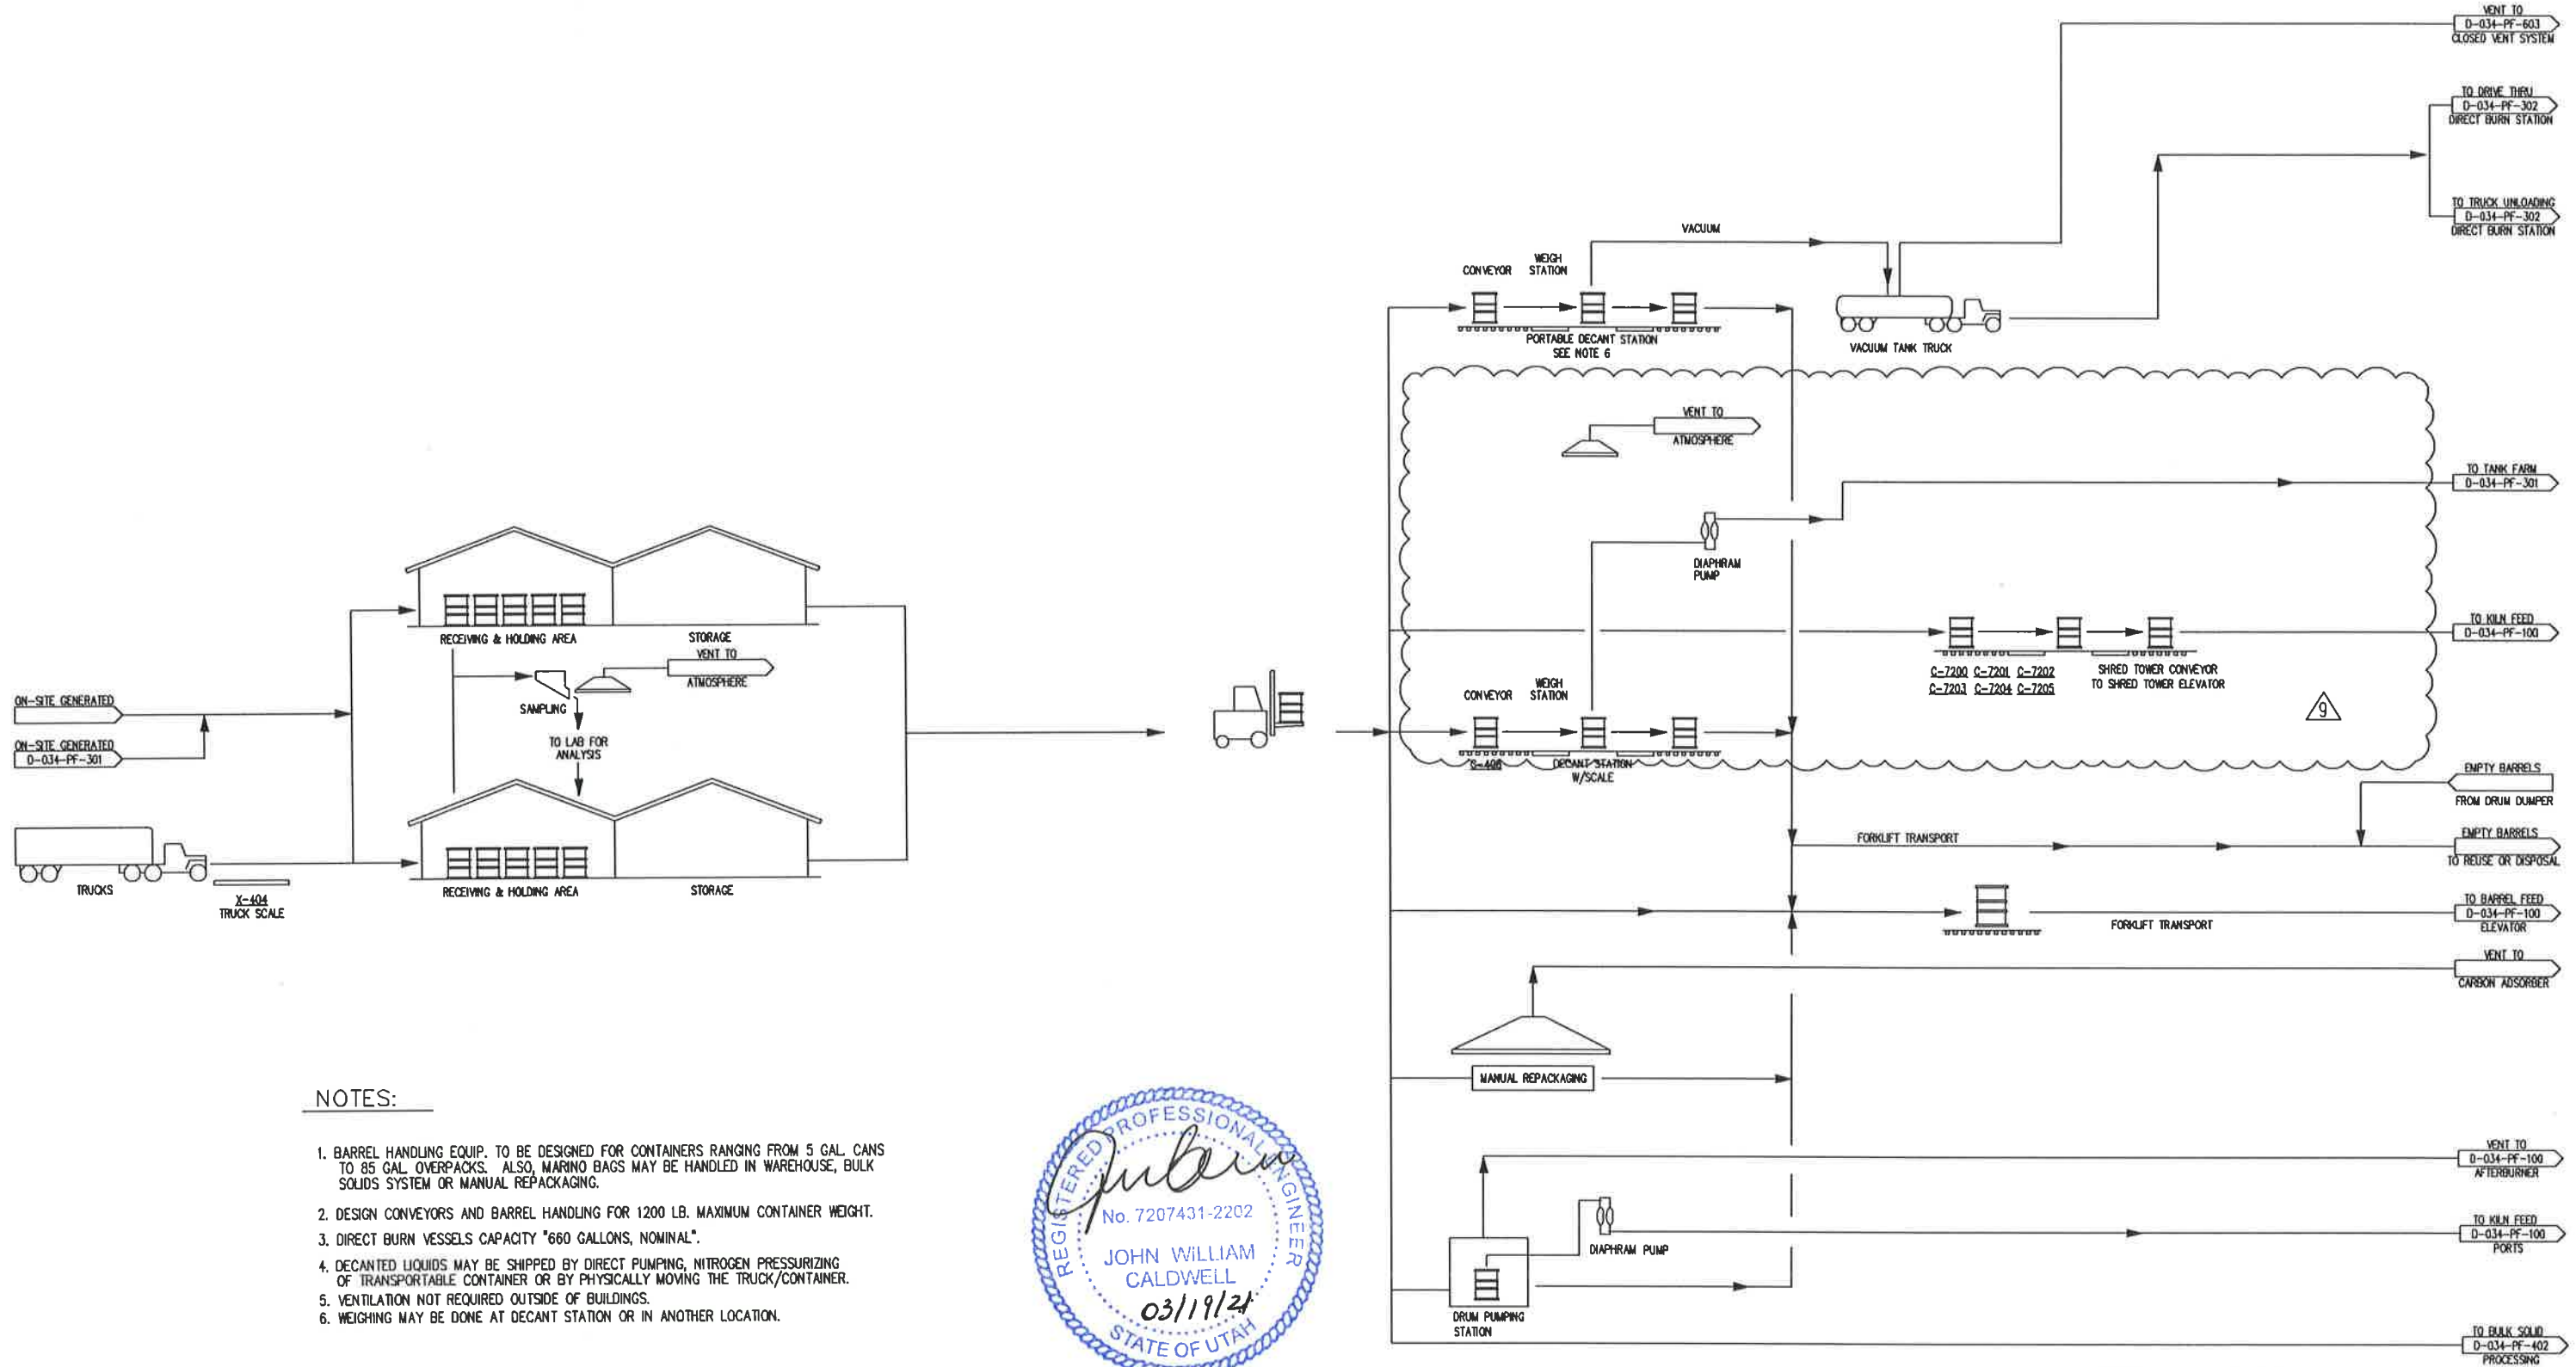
VENT TO
D-034-PF-603
CLOSED VENT SYSTEM

TO DRIVE THRU
D-034-PF-302
DIRECT BURN STATION

TO TRUCK UNLOADING
D-034-PF-302
DIRECT BURN STATION

VACUUM

CONVEYOR
WEIGH STATION

PORTABLE DECANT STATION
SEE NOTE 6

VACUUM TANK TRUCK

VENT TO
ATMOSPHERE

TO TANK FARM
D-034-PF-301

DIAPHRAM PUMP

STORAGE

RECEIVING & HOLDING AREA

VENT TO
ATMOSPHERE

SAMPLING

TO LAB FOR ANALYSIS

ON-SITE GENERATED

ON-SITE GENERATED
D-034-PF-301

TO KILN FEED
D-034-PF-100

C-7200 C-7201 C-7202
C-7203 C-7204 C-7205

SHRED TOWER CONVEYOR
TO SHRED TOWER ELEVATOR

CONVEYOR
WEIGH STATION

C-400
DECANT STATION W/SCALE

9

EMPTY BARRELS
FROM DRUM DUMPER

FORKLIFT TRANSPORT

EMPTY BARRELS
TO REUSE OR DISPOSAL

TRUCKS

X-404
TRUCK SCALE

RECEIVING & HOLDING AREA

STORAGE

TO BARREL FEED
D-034-PF-100
ELEVATOR

FORKLIFT TRANSPORT

VENT TO
CARBON ADSORBER

MANUAL REPACKAGING

NOTES:

1. BARREL HANDLING EQUIP. TO BE DESIGNED FOR CONTAINERS RANGING FROM 5 GAL. CANS TO 85 GAL. OVERPACKS. ALSO, MARINO BAGS MAY BE HANDLED IN WAREHOUSE, BULK SOLIDS SYSTEM OR MANUAL REPACKAGING.

2. DESIGN CONVEYORS AND BARREL HANDLING FOR 1200 LB. MAXIMUM CONTAINER WEIGHT.

3. DIRECT BURN VESSELS CAPACITY "660 GALLONS, NOMINAL".

4. DECANTED LIQUIDS MAY BE SHIPPED BY DIRECT PUMPING, NITROGEN PRESSURIZING OF TRANSPORTABLE CONTAINER OR BY PHYSICALLY MOVING THE TRUCK/CONTAINER.

5. VENTILATION NOT REQUIRED OUTSIDE OF BUILDINGS.

6. WEIGHING MAY BE DONE AT DECANT STATION OR IN ANOTHER LOCATION.

REGISTERED PROFESSIONAL ENGINEER
No. 7207431-2202
JOHN WILLIAM CALDWELL
03/19/24
STATE OF UTAH

VENT TO
D-034-PF-100
AFTERBURNER

DIAPHRAM PUMP

TO KILN FEED
D-034-PF-100
PORTS

DRUM PUMPING STATION

TO BULK SOLID
D-034-PF-402
PROCESSING